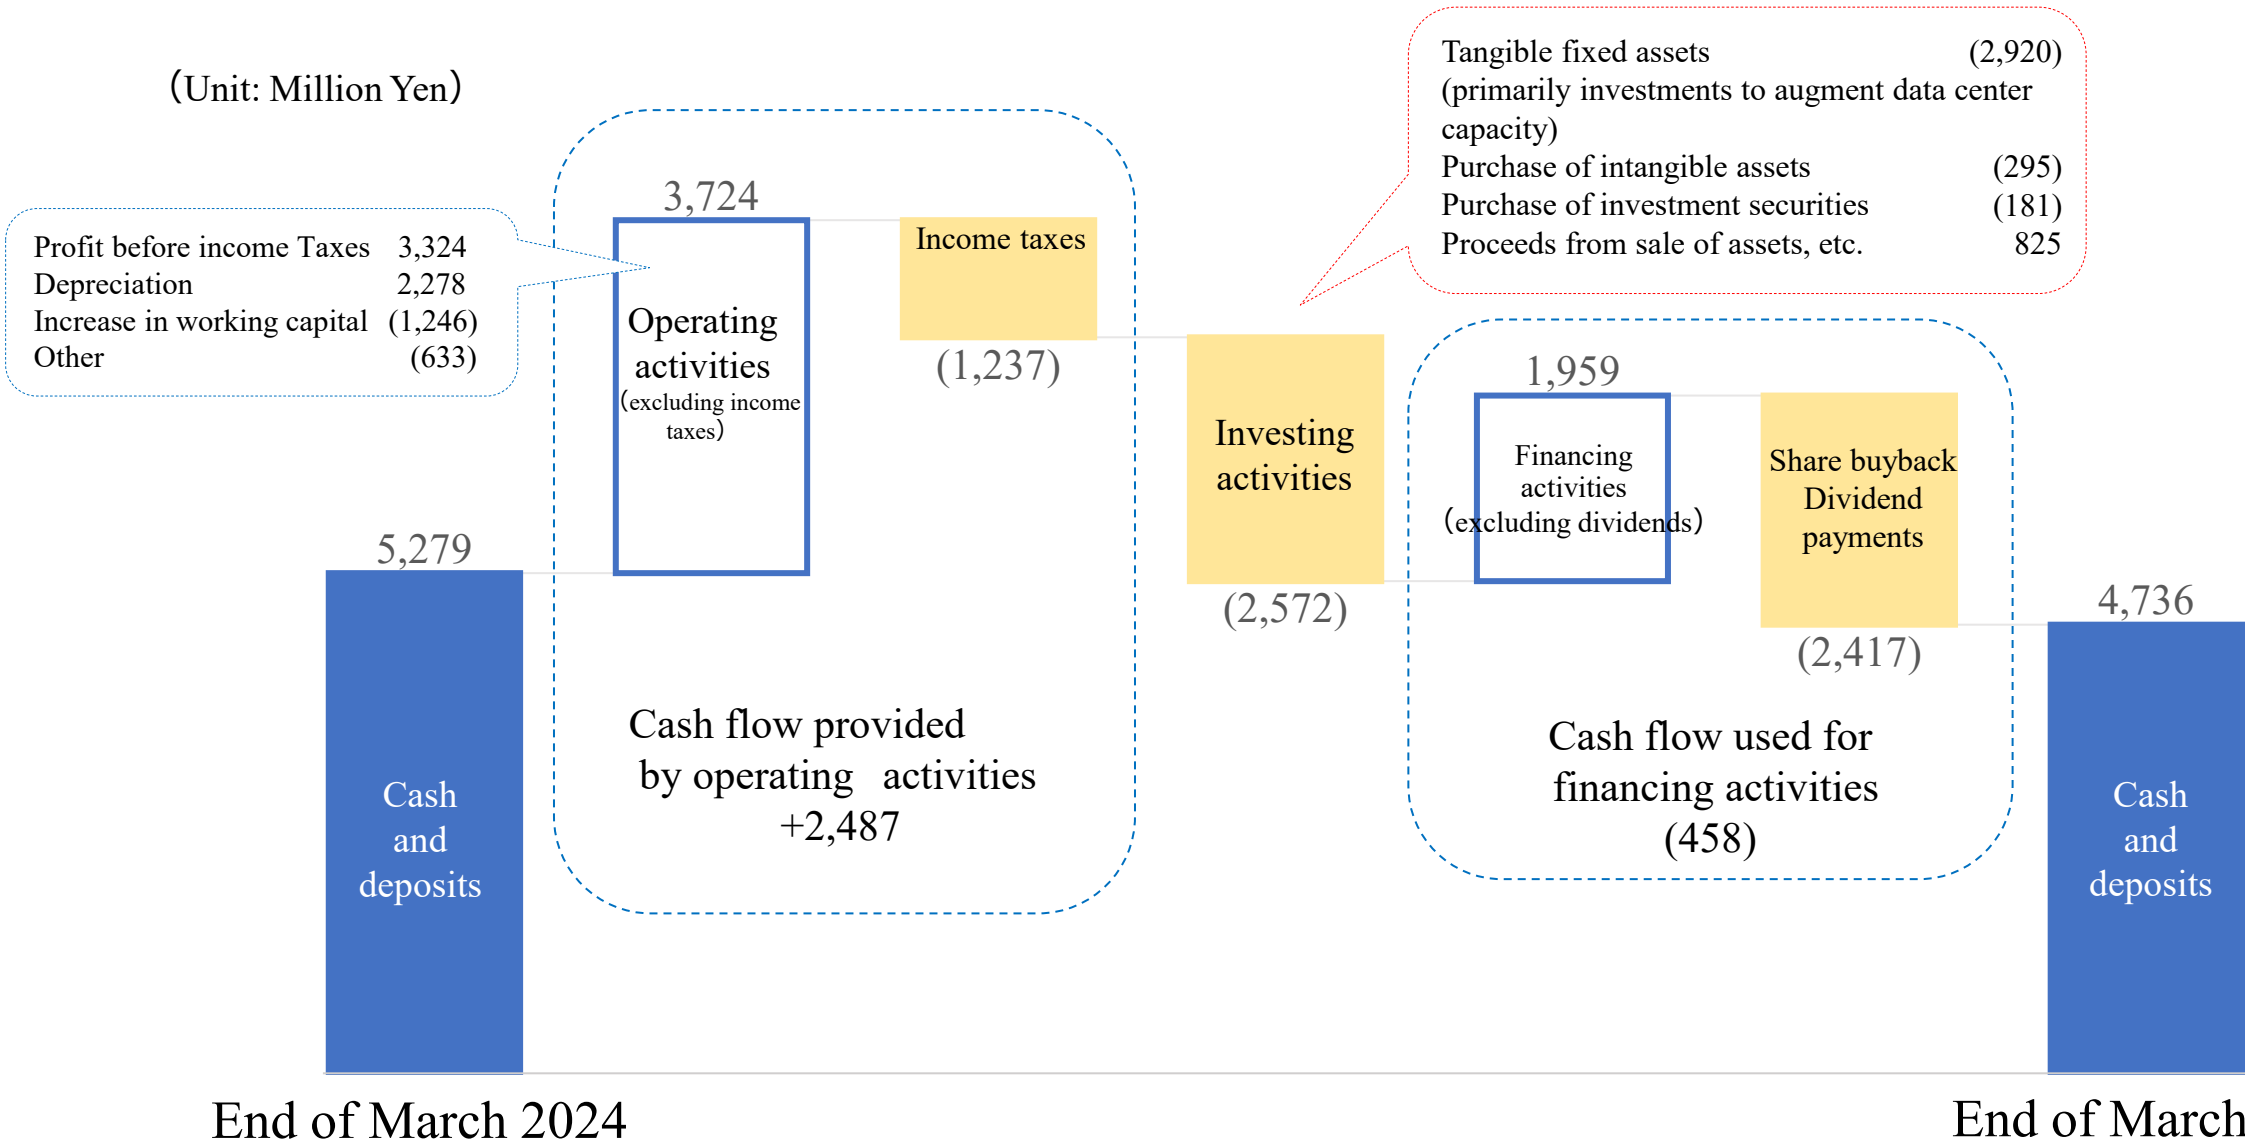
(Unit: Million Yen)

Profit before income Taxes 3,324
Depreciation 2,278
Increase in working capital (1,246)
Other (633)

3,724

Operating activities (excluding income taxes)

Income taxes

(1,237)

Tangible fixed assets (2,920)
(primarily investments to augment data center capacity)
Purchase of intangible assets (295)
Purchase of investment securities (181)
Proceeds from sale of assets, etc. 825

Investing activities

(2,572)

1,959

Financing activities (excluding dividends)

Share buyback Dividend payments

(2,417)

5,279

Cash and deposits

Cash flow provided by operating activities +2,487

Cash flow used for financing activities (458)

4,736

Cash and deposits

End of March 2024

End of March